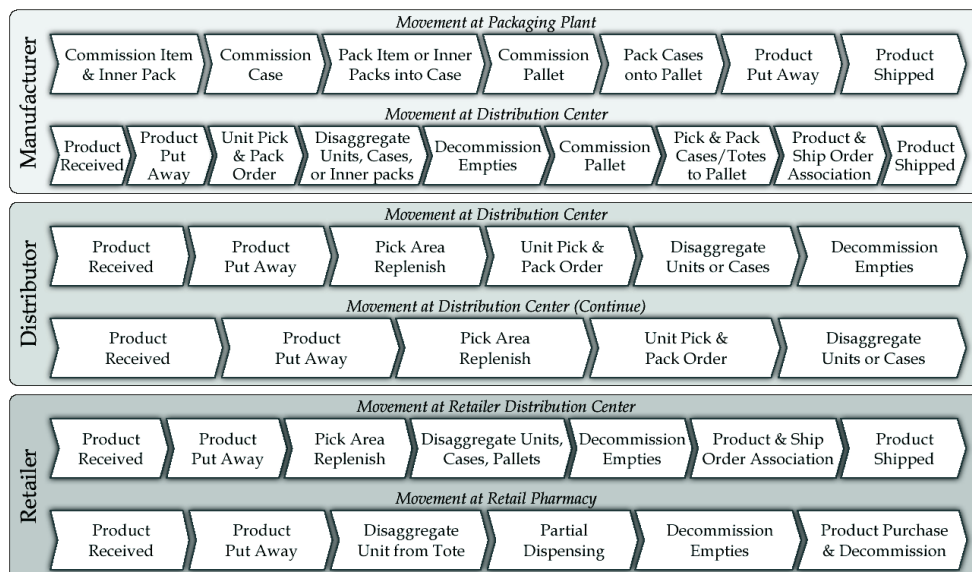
Manufacturer

Movement at Packaging Plant

Commission Item & Inner Pack

Commission Case

Pack Item or Inner Packs into Case

Commission Pallet

Pack Cases onto Pallet

Product Put Away

Product Shipped

Movement at Distribution Center

Product Received

Product Put Away

Unit Pick & Pack Order

Disaggregate Units, Cases, or Inner packs

Decommission Empties

Commission Pallet

Pick & Pack Cases/Totes to Pallet

Product & Ship Order Association

Product Shipped

Distributor

Movement at Distribution Center

Product Received

Product Put Away

Pick Area Replenish

Unit Pick & Pack Order

Disaggregate Units or Cases

Decommission Empties

Movement at Distribution Center (Continue)

Product Received

Product Put Away

Pick Area Replenish

Unit Pick & Pack Order

Disaggregate Units or Cases

Retailer

Movement at Retailer Distribution Center

Product Received

Product Put Away

Pick Area Replenish

Disaggregate Units, Cases, Pallets

Decommission Empties

Product & Ship Order Association

Product Shipped

Movement at Retail Pharmacy

Product Received

Product Put Away

Disaggregate Unit from Tote

Partial Dispensing

Decommission Empties

Product Purchase & Decommission